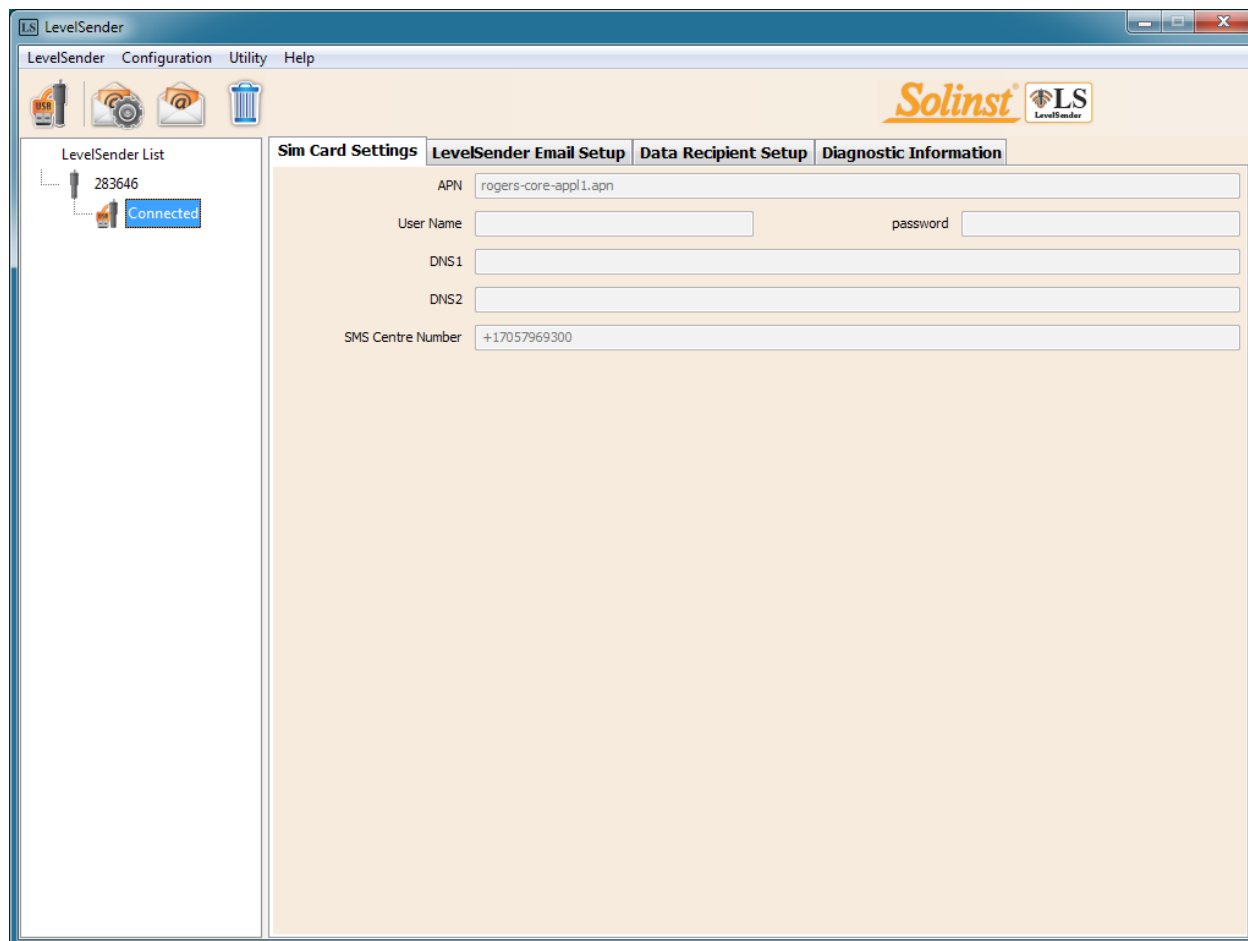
LS LevelSender

LevelSender Configuration Utility Help

Solinst® LS LevelSender

LevelSender List

283646

Connected

Sim Card Settings | LevelSender Email Setup | Data Recipient Setup | Diagnostic Information

APN rogers-core-appl1.apn

User Name

password

DNS1

DNS2

SMS Centre Number +17057969300